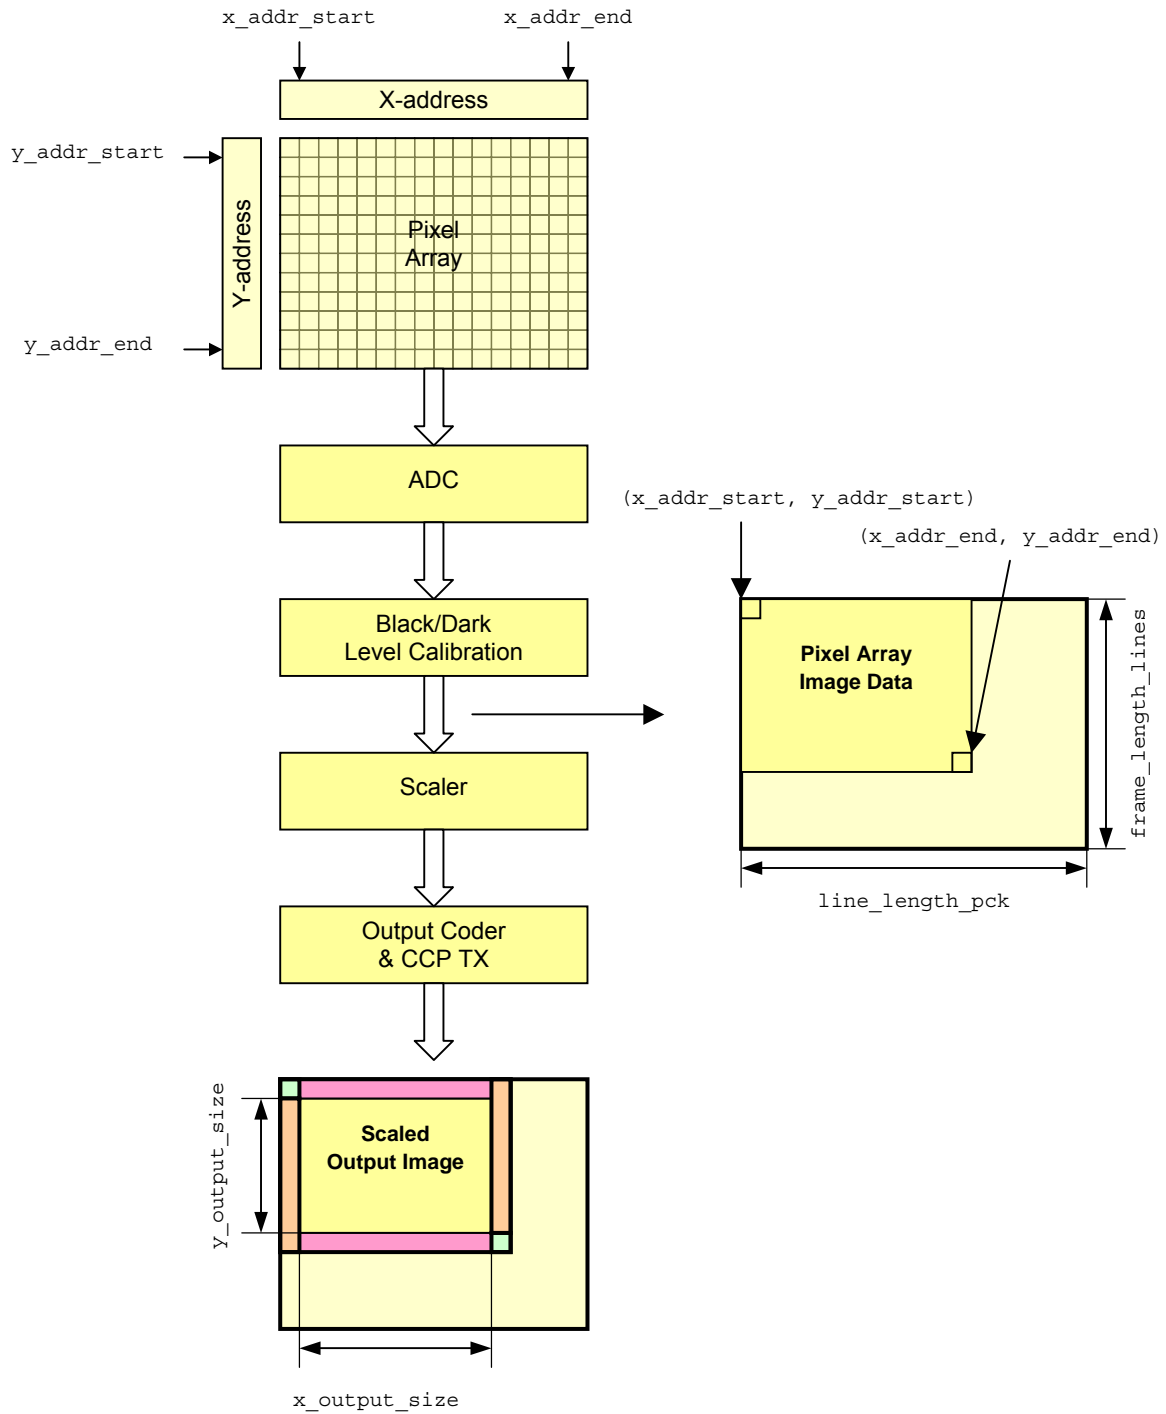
x_addr_start
x_addr_end
X-address
y_addr_start
Y-address
Pixel Array
y_addr_end
ADC
(x_addr_start, y_addr_start)
(x_addr_end, y_addr_end)
Black/Dark Level Calibration
Pixel Array Image Data
frame_length_lines
Scaler
line_length_pck
Output Coder & CCP TX
y_output_size
Scaled Output Image
x_output_size